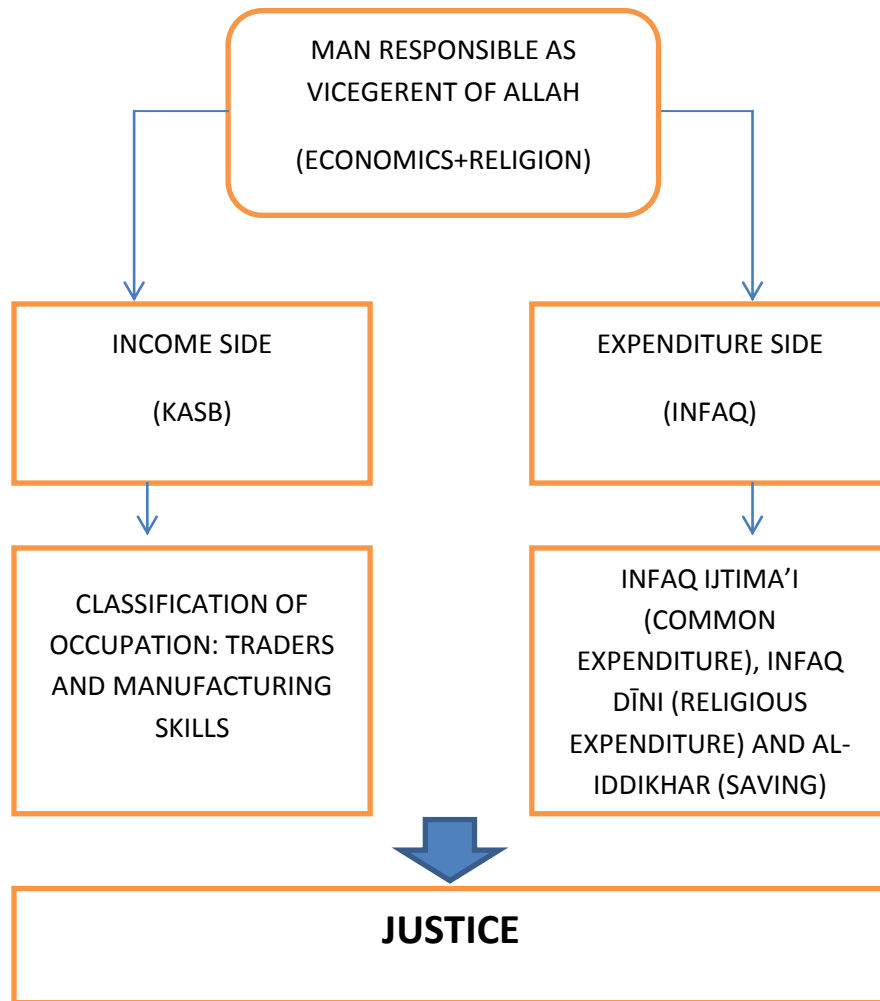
MAN RESPONSIBLE AS VICEGERENT OF ALLAH

(ECONOMICS+RELIGION)

INCOME SIDE

(KASB)

EXPENDITURE SIDE

(INFAQ)

CLASSIFICATION OF OCCUPATION: TRADERS AND MANUFACTURING SKILLS

INFAQ IJTIMA'I (COMMON EXPENDITURE), INFAQ DĪNI (RELIGIOUS EXPENDITURE) AND AL-IDDIKHAR (SAVING)

JUSTICE